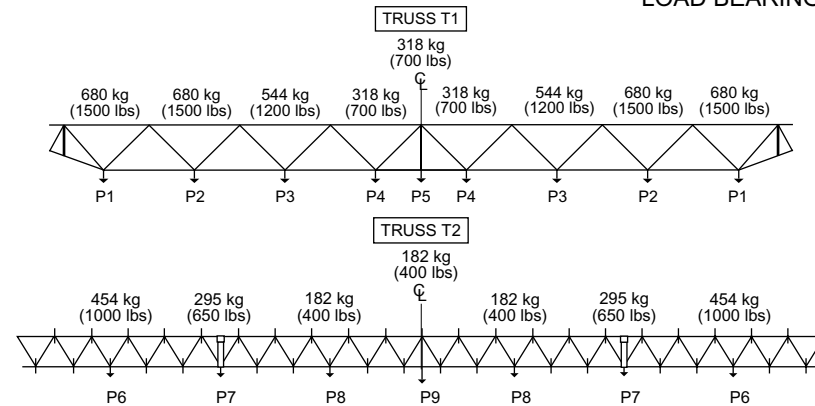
LOAD BEARING

TRUSS T1

318 kg (700 lbs)

℄

680 kg (1500 lbs) 680 kg (1500 lbs) 544 kg (1200 lbs) 318 kg (700 lbs) 318 kg (700 lbs) 544 kg (1200 lbs) 680 kg (1500 lbs) 680 kg (1500 lbs)

P1 P2 P3 P4 P5 P4 P3 P2 P1

TRUSS T2

182 kg (400 lbs)

℄

454 kg (1000 lbs) 295 kg (650 lbs) 182 kg (400 lbs) 182 kg (400 lbs) 295 kg (650 lbs) 454 kg (1000 lbs)

P6 P7 P8 P9 P8 P7 P6